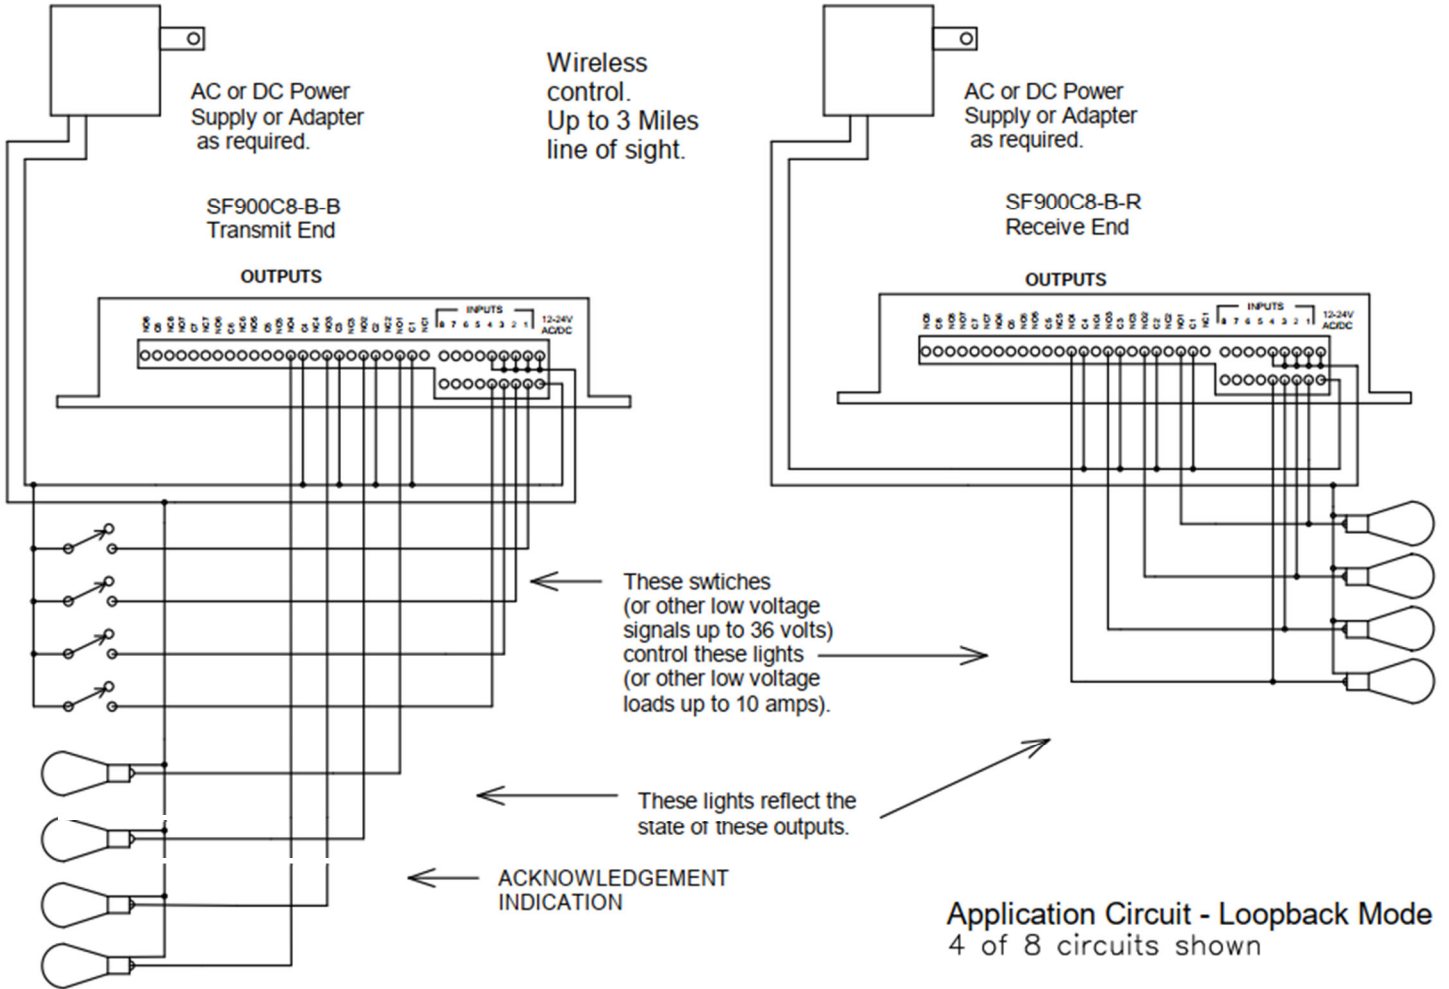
AC or DC Power Supply or Adapter as required.

Wireless control. Up to 3 Miles line of sight.

AC or DC Power Supply or Adapter as required.

SF900C8-B-B Transmit End

SF900C8-B-R Receive End

OUTPUTS

INPUTS

12-24V AC/DC

OUTPUTS

INPUTS

12-24V AC/DC

These swtiches (or other low voltage signals up to 36 volts) control these lights (or other low voltage loads up to 10 amps).

These lights reflect the state of these outputs.

ACKNOWLEDGEMENT INDICATION

Application Circuit - Loopback Mode
4 of 8 circuits shown